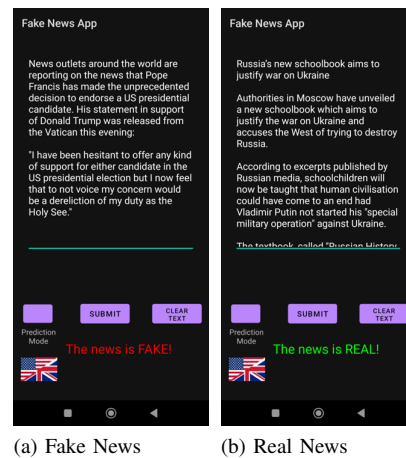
Fake News App

News outlets around the world are reporting on the news that Pope Francis has made the unprecedented decision to endorse a US presidential candidate. His statement in support of Donald Trump was released from the Vatican this evening:

"I have been hesitant to offer any kind of support for either candidate in the US presidential election but I now feel that to not voice my concern would be a dereliction of my duty as the Holy See."

SUBMIT

CLEAR TEXT

Prediction Mode

The news is FAKE!

(a) Fake News

Fake News App

Russia's new schoolbook aims to justify war on Ukraine

Authorities in Moscow have unveiled a new schoolbook which aims to justify the war on Ukraine and accuses the West of trying to destroy Russia.

According to excerpts published by Russian media, schoolchildren will now be taught that human civilisation could have come to an end had Vladimir Putin not started his "special military operation" against Ukraine.

The textbook, called "Russian History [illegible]

SUBMIT

CLEAR TEXT

Prediction Mode

The news is REAL!

(b) Real News